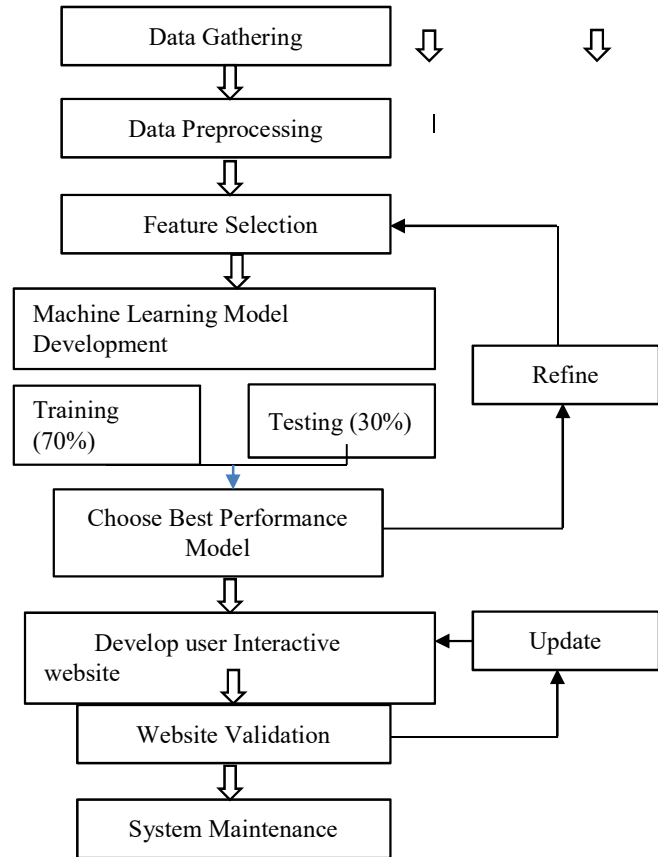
Data Gathering

Data Preprocessing

Feature Selection

Machine Learning Model Development

Refine

Training (70%)

Testing (30%)

Choose Best Performance Model

Develop user Interactive website

Update

Website Validation

System Maintenance